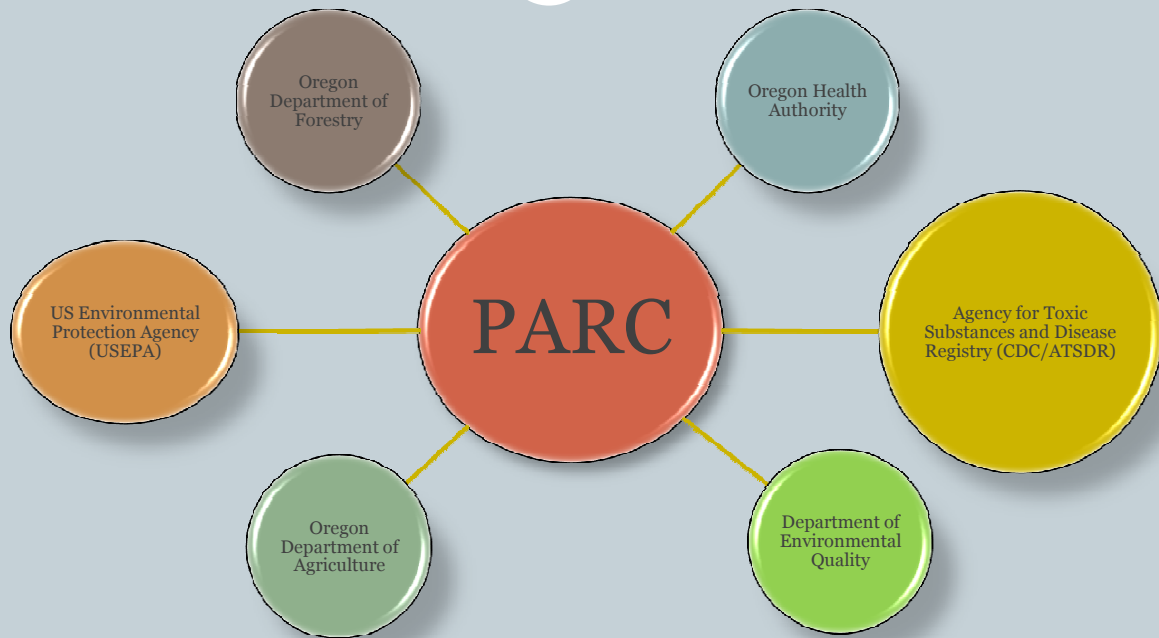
PARC

Oregon Department of Forestry

Oregon Health Authority

US Environmental Protection Agency (USEPA)

Agency for Toxic Substances and Disease Registry (CDC/ATSDR)

Oregon Department of Agriculture

Department of Environmental Quality